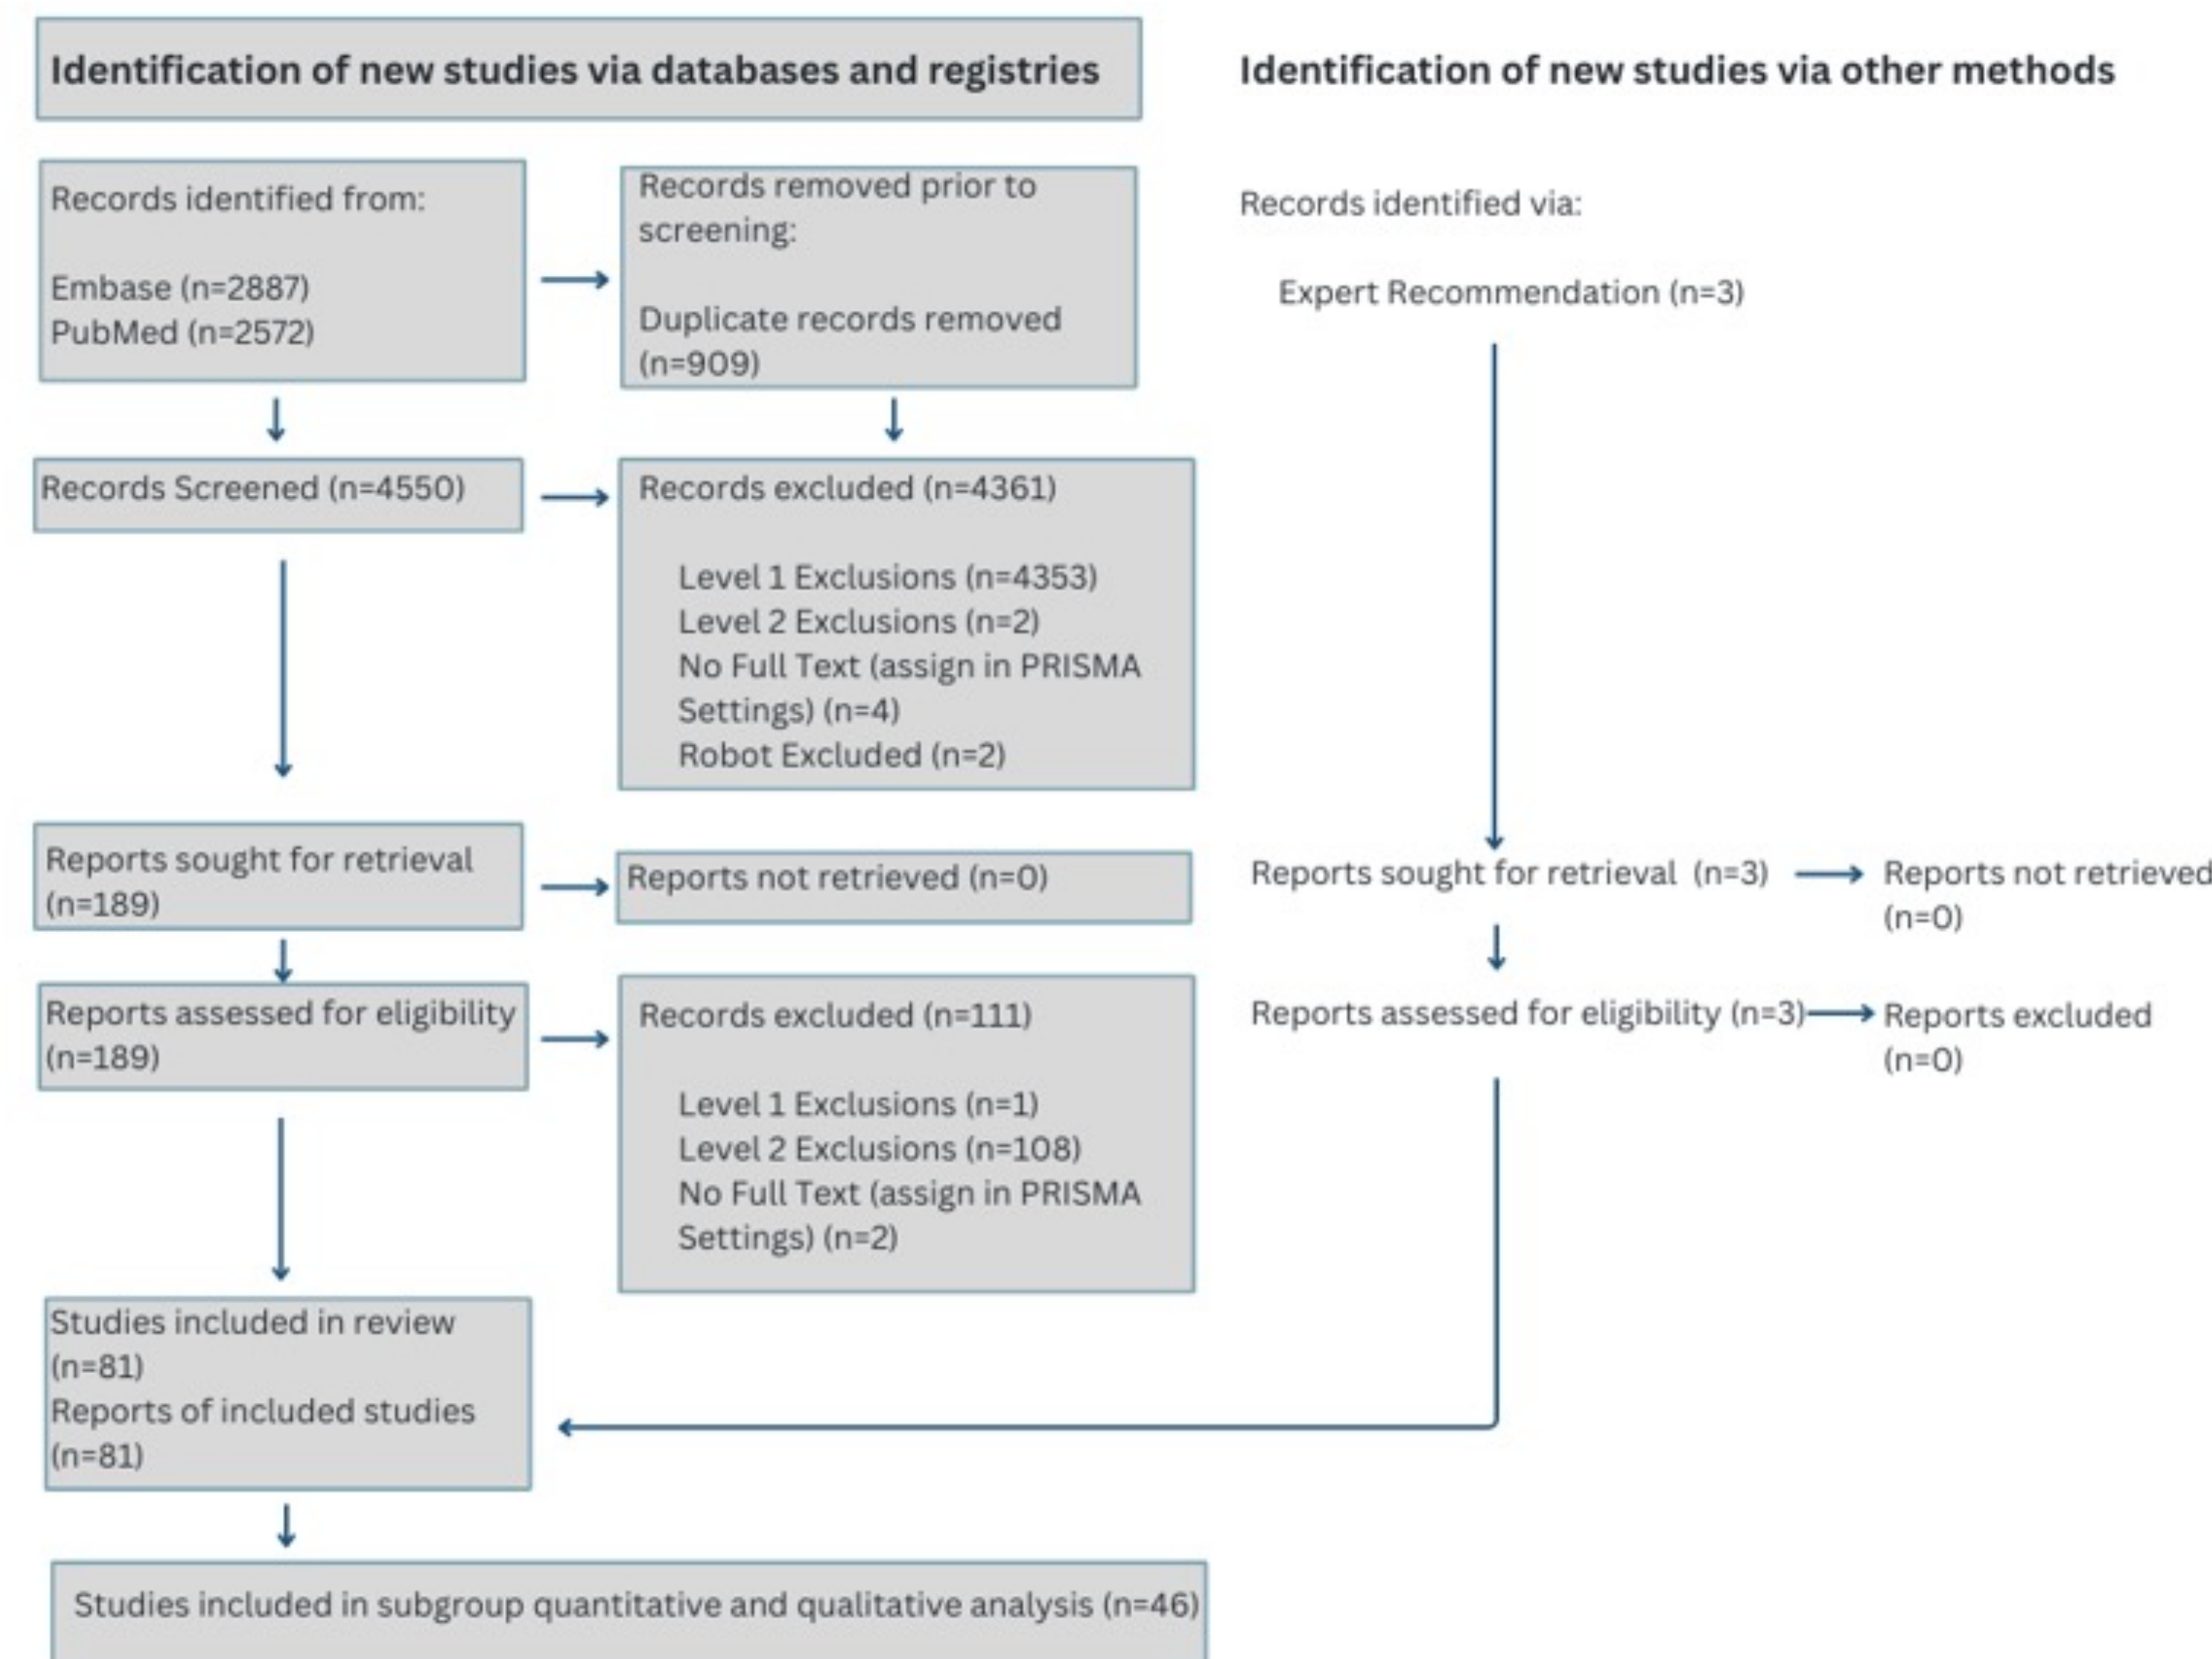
Identification of new studies via databases and registries

Identification of new studies via other methods

Records identified from:

Embase (n=2887)
PubMed (n=2572)

Records removed prior to screening:

Duplicate records removed (n=909)

Records identified via:

Expert Recommendation (n=3)

Records Screened (n=4550)

Records excluded (n=4361)

Level 1 Exclusions (n=4353)
Level 2 Exclusions (n=2)
No Full Text (assign in PRISMA Settings) (n=4)
Robot Excluded (n=2)

Reports sought for retrieval (n=189)

Reports not retrieved (n=0)

Reports sought for retrieval (n=3)

Reports not retrieved (n=0)

Reports assessed for eligibility (n=189)

Records excluded (n=111)

Level 1 Exclusions (n=1)
Level 2 Exclusions (n=108)
No Full Text (assign in PRISMA Settings) (n=2)

Reports assessed for eligibility (n=3)

Reports excluded (n=0)

Studies included in review (n=81)
Reports of included studies (n=81)

Studies included in subgroup quantitative and qualitative analysis (n=46)